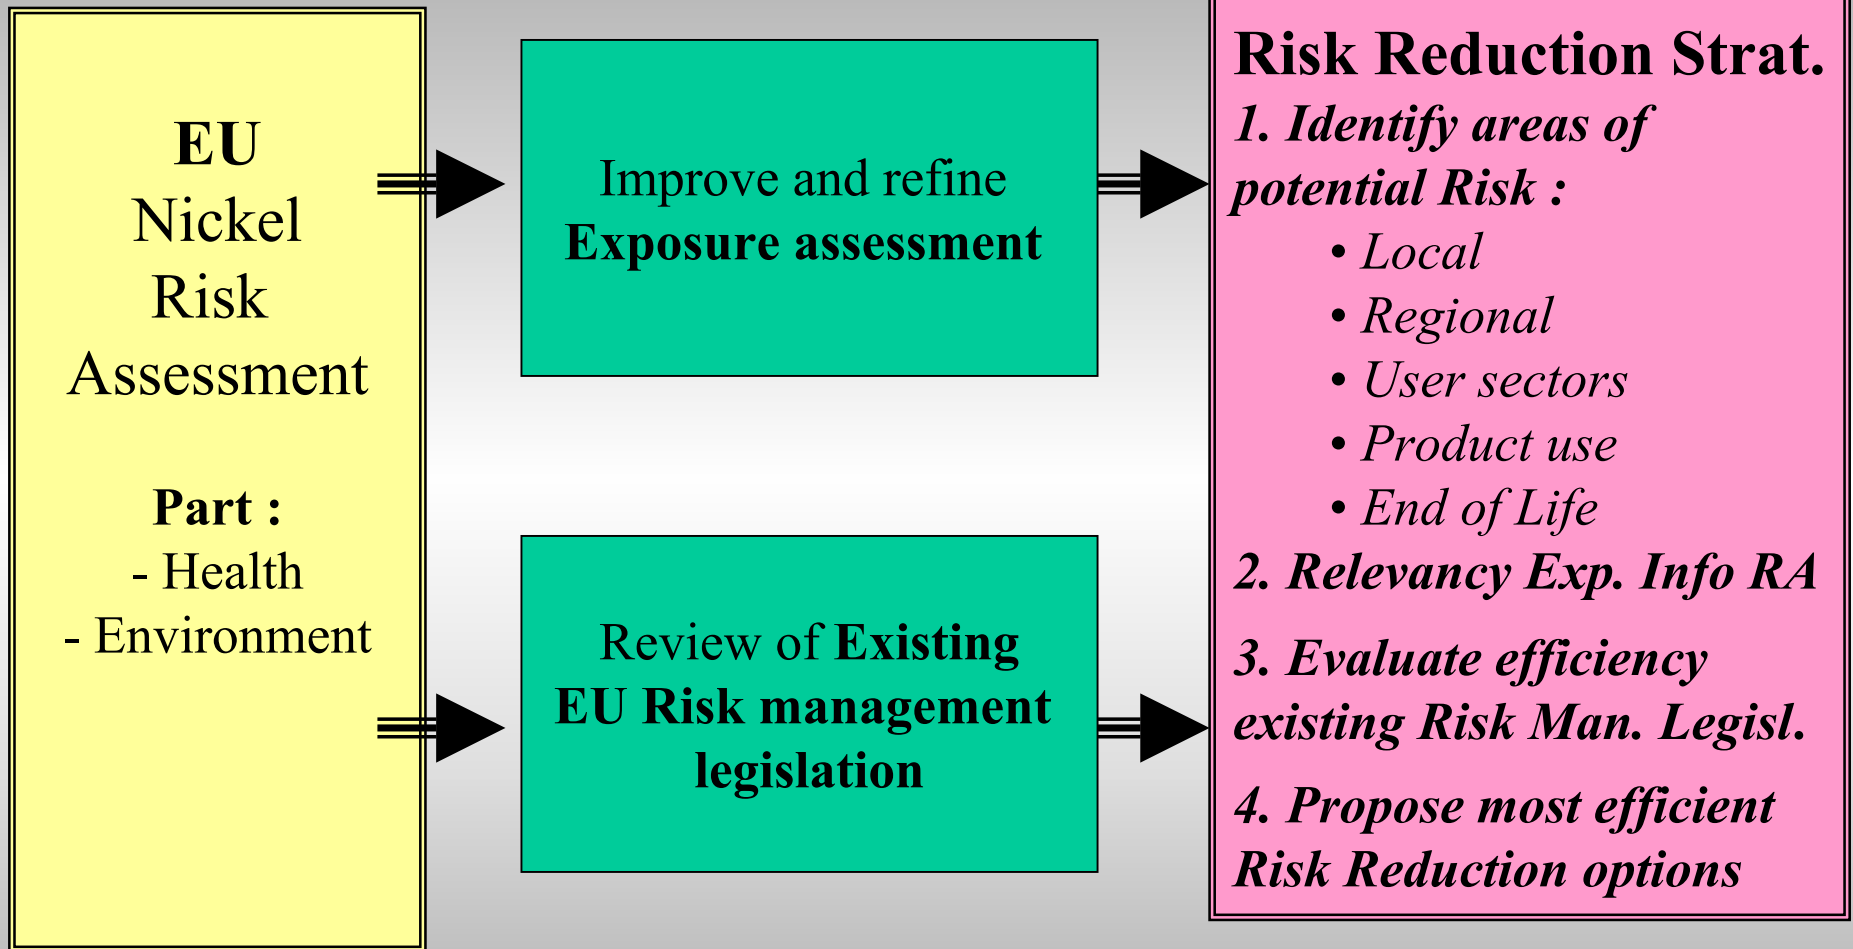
EU
Nickel
Risk
Assessment

Part :
- Health
- Environment

Improve and refine
Exposure assessment

Review of Existing
EU Risk management
legislation

Risk Reduction Strat.
1. Identify areas of potential Risk :
• Local
• Regional
• User sectors
• Product use
• End of Life
2. Relevancy Exp. Info RA
3. Evaluate efficiency existing Risk Man. Legisl.
4. Propose most efficient Risk Reduction options